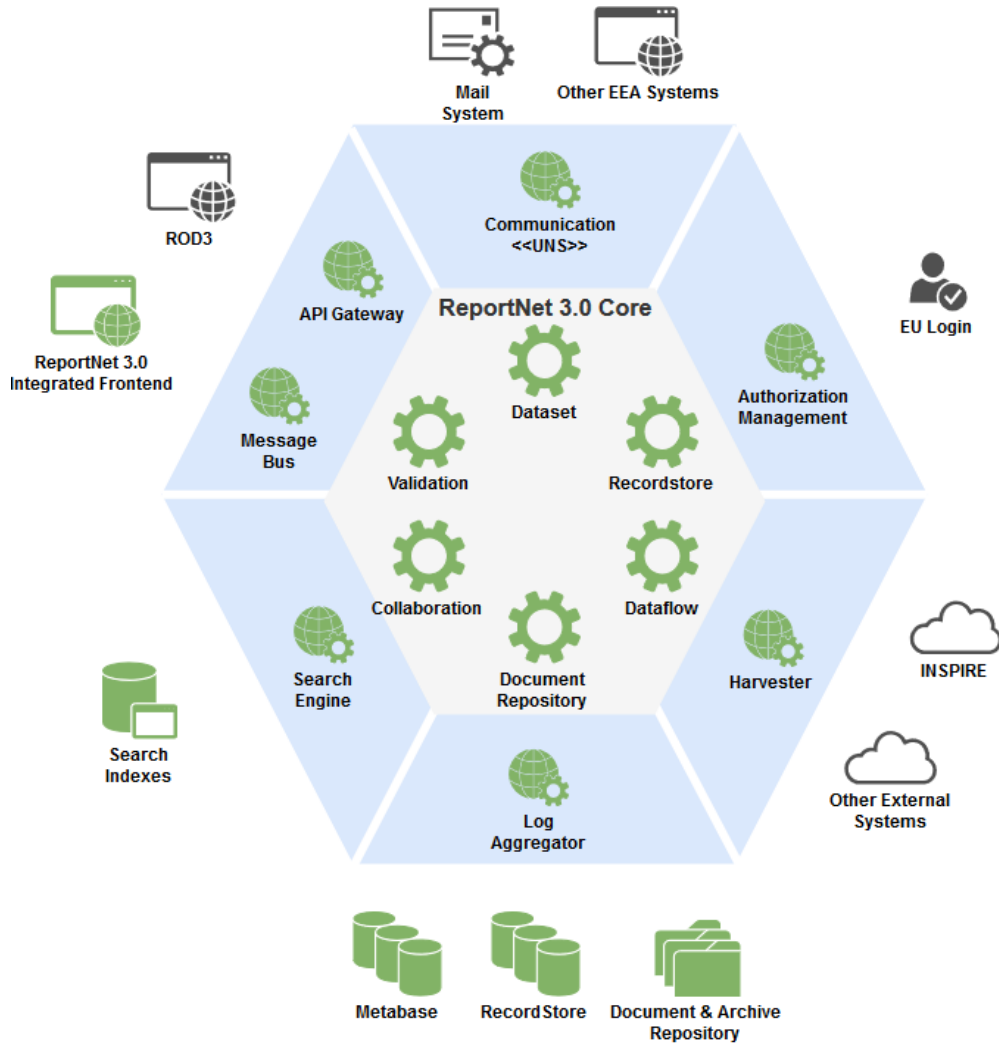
Mail System

Other EEA Systems

ROD3

Communication <<UNS>>

ReportNet 3.0 Integrated Frontend

API Gateway

ReportNet 3.0 Core

EU Login

Dataset

Authorization Management

Message Bus

Validation

Recordstore

Collaboration

Dataflow

Search Engine

Harvester

INSPIRE

Document Repository

Search Indexes

Log Aggregator

Other External Systems

Metabase

Record Store

Document & Archive Repository